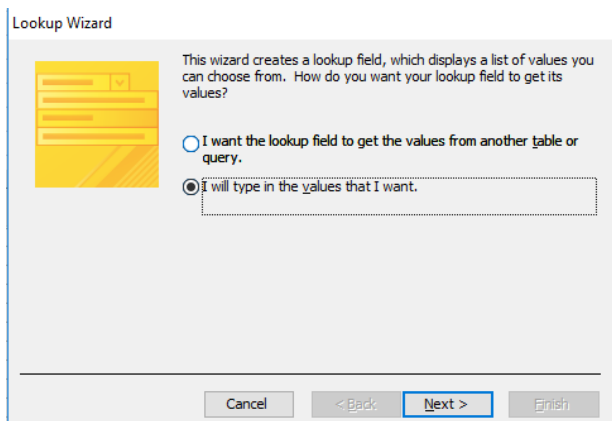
Lookup Wizard

This wizard creates a lookup field, which displays a list of values you can choose from. How do you want your lookup field to get its values?

I want the lookup field to get the values from another table or query.

I will type in the values that I want.

Cancel

< Back

Next >

Finish